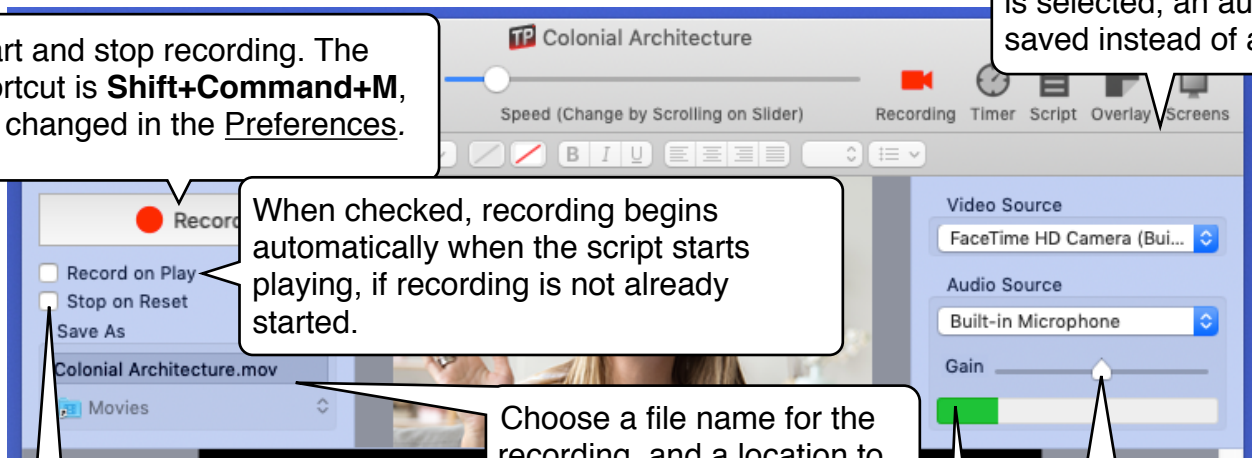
art and stop recording. The ortcut is **Shift+Command+M**, changed in the Preferences.

Colonial Architecture

is selected, an au saved instead of a

Speed (Change by Scrolling on Slider)

Recording Timer Script Overlay Screens

B I U

Record

When checked, recording begins automatically when the script starts playing, if recording is not already started.

Record on Play

Stop on Reset

Save As

Colonial Architecture.mov

Movies

Video Source

FaceTime HD Camera (Bui...

Audio Source

Built-in Microphone

Gain

Choose a file name for the recording, and a location to